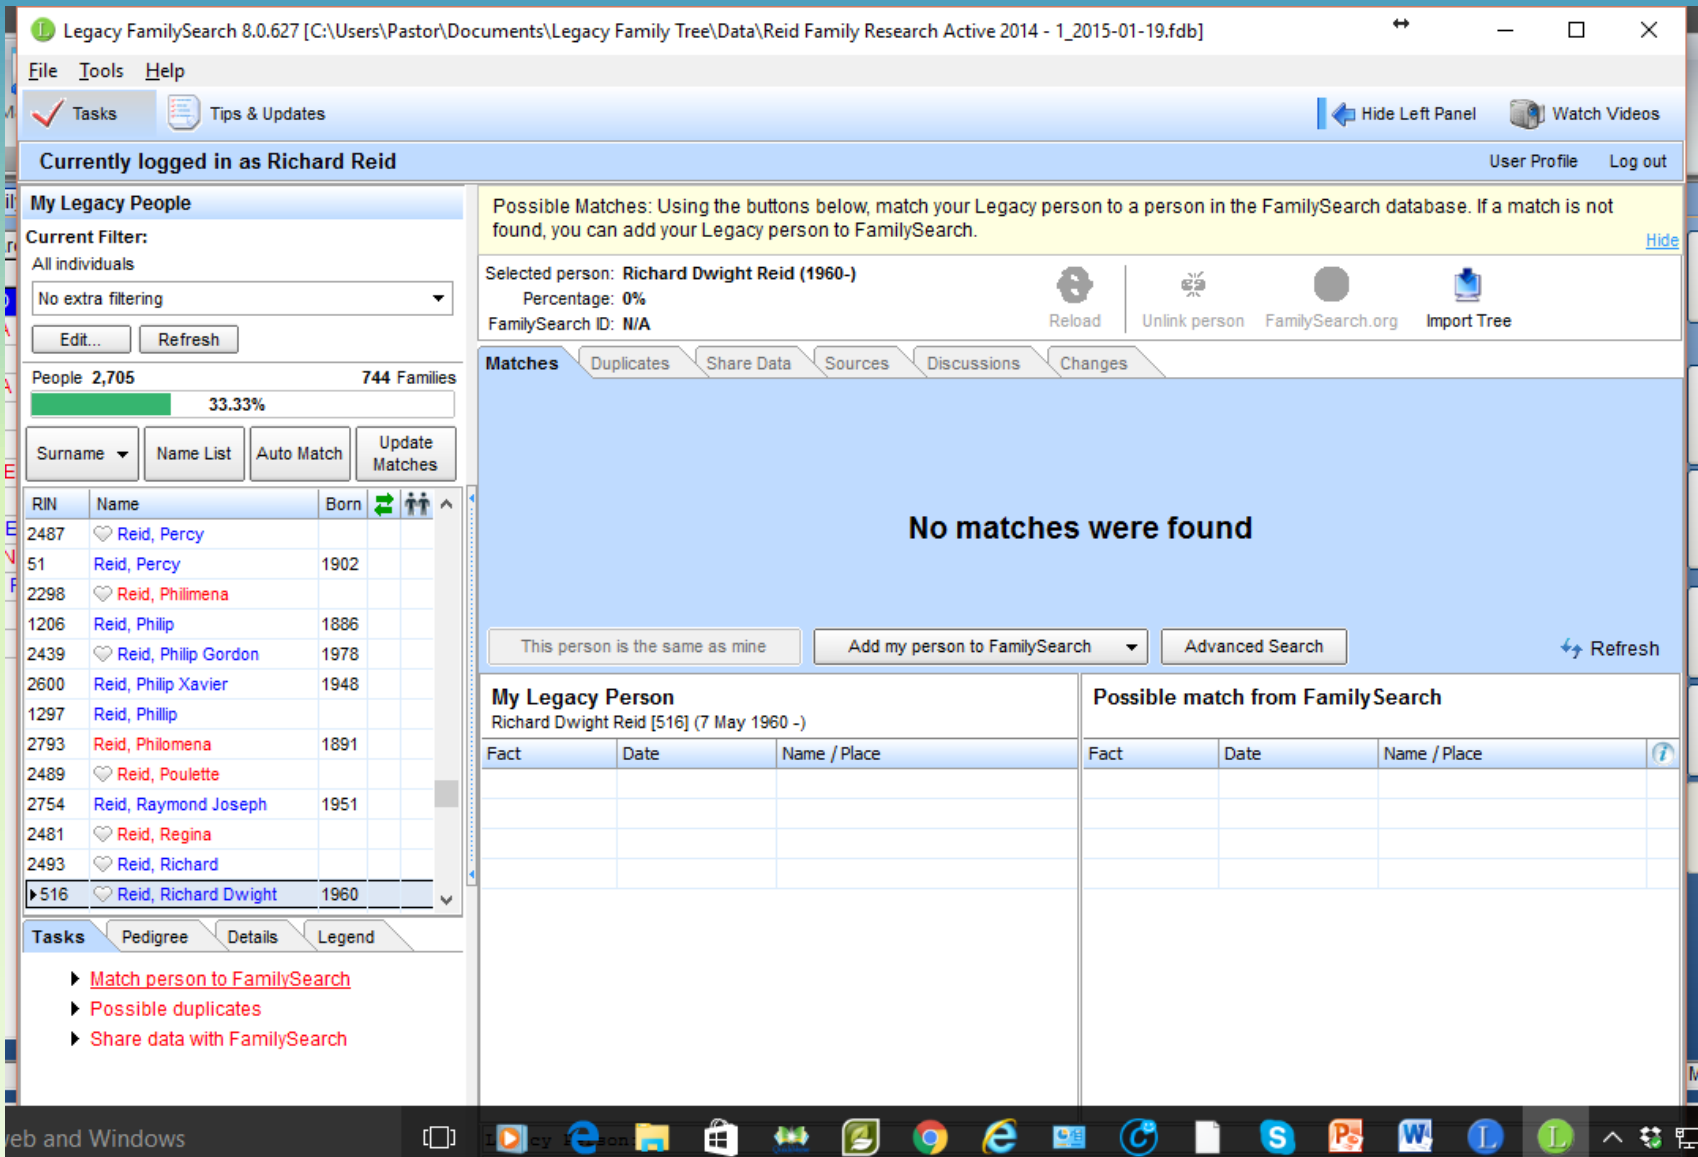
Legacy FamilySearch 8.0.627 [C:\Users\Pastor\Documents\Legacy Family Tree\Data\Reid Family Research Active 2014 - 1_2015-01-19.fdb]

File Tools Help

Tasks Tips & Updates Hide Left Panel Watch Videos

Currently logged in as Richard Reid User Profile Log out

My Legacy People

Current Filter:
All individuals
No extra filtering
Edit... Refresh

People 2,705 744 Families
33.33%

Surname Name List Auto Match Update Matches

| RIN | Name | Born |
|---|---|---|
| 2487 | Reid, Percy | |
| 51 | Reid, Percy | 1902 |
| 2298 | Reid, Philimena | |
| 1206 | Reid, Philip | 1886 |
| 2439 | Reid, Philip Gordon | 1978 |
| 2600 | Reid, Philip Xavier | 1948 |
| 1297 | Reid, Phillip | |
| 2793 | Reid, Philomena | 1891 |
| 2489 | Reid, Poulette | |
| 2754 | Reid, Raymond Joseph | 1951 |
| 2481 | Reid, Regina | |
| 2493 | Reid, Richard | |
| 516 | Reid, Richard Dwight | 1960 |

Tasks Pedigree Details Legend

Match person to FamilySearch
Possible duplicates
Share data with FamilySearch

Possible Matches: Using the buttons below, match your Legacy person to a person in the FamilySearch database. If a match is not found, you can add your Legacy person to FamilySearch.
Hide

Selected person: Richard Dwight Reid (1960-)
Percentage: 0%
FamilySearch ID: N/A

Reload Unlink person FamilySearch.org Import Tree

Matches Duplicates Share Data Sources Discussions Changes

No matches were found

This person is the same as mine Add my person to FamilySearch Advanced Search Refresh

My Legacy Person
Richard Dwight Reid [516] (7 May 1960 -)

| Fact | Date | Name / Place |
|---|---|---|

Possible match from FamilySearch

| Fact | Date | Name / Place |
|---|---|---|

eb and Windows